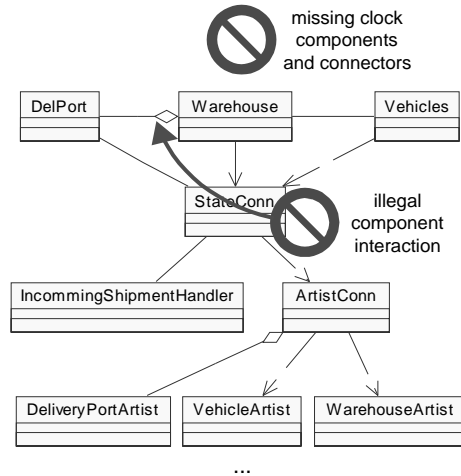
missing clock components and connectors

DelPort

Warehouse

Vehicles

StateConn

illegal component interaction

IncommingShipmentHandler

ArtistConn

DeliveryPortArtist

VehicleArtist

WarehouseArtist

...